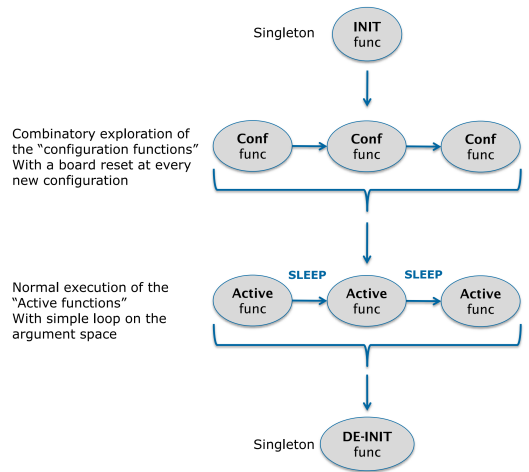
Singleton

INIT
func

Combinatory exploration of the "configuration functions" With a board reset at every new configuration

Conf
func

Conf
func

Conf
func

Normal execution of the "Active functions" With simple loop on the argument space

Active
func

SLEEP

Active
func

SLEEP

Active
func

Singleton

DE-INIT
func